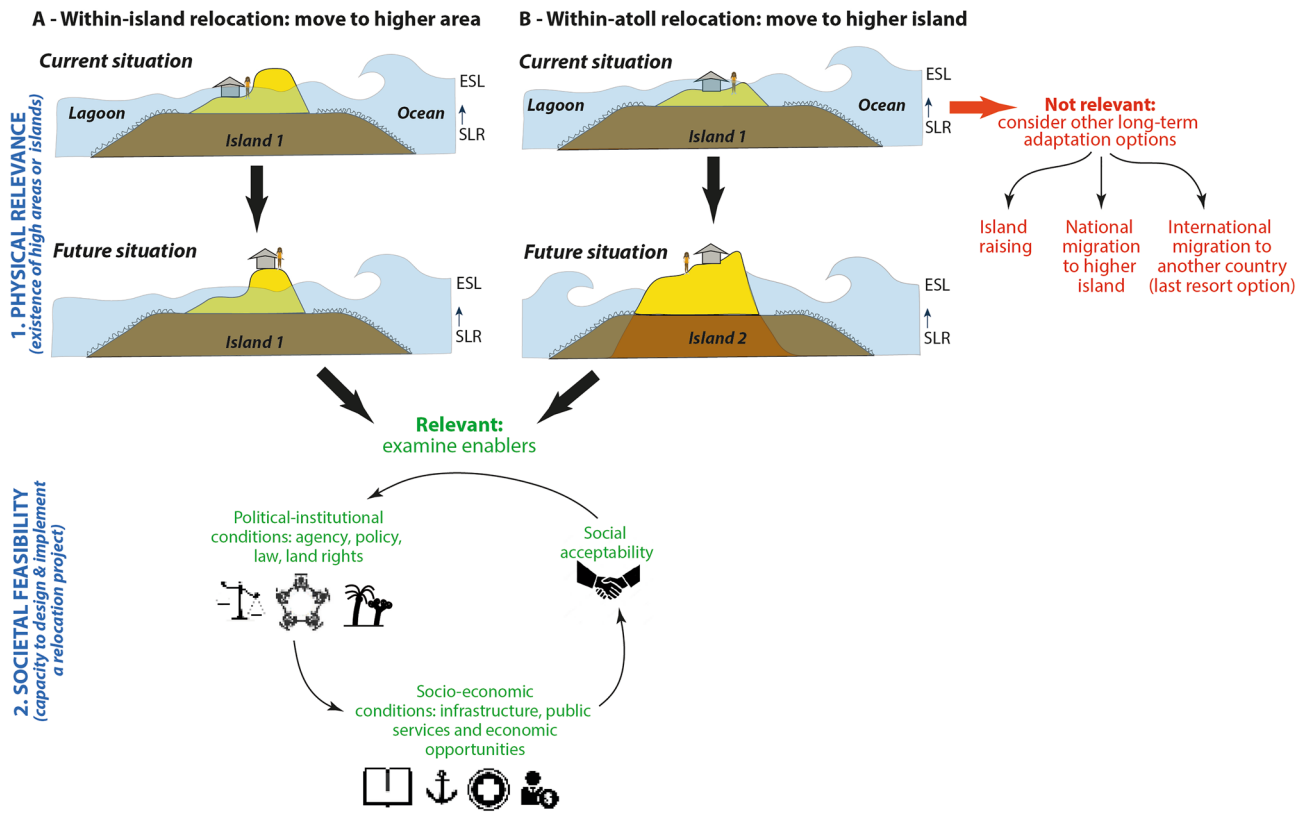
A - Within-island relocation: move to higher area

B - Within-atoll relocation: move to higher island

1. PHYSICAL RELEVANCE
(existence of high areas or islands)

Current situation

Lagoon

Ocean

Island 1

ESL

SLR

Future situation

Island 1

ESL

SLR

Current situation

Lagoon

Ocean

Island 1

ESL

SLR

Future situation

Island 2

ESL

SLR

Not relevant:
consider other long-term adaptation options

Island raising

National migration to higher island

International migration to another country (last resort option)

Relevant:
examine enablers

2. SOCIETAL FEASIBILITY
(capacity to design & implement a relocation project)

Political-institutional conditions: agency, policy, law, land rights

Social acceptability

Socio-economic conditions: infrastructure, public services and economic opportunities